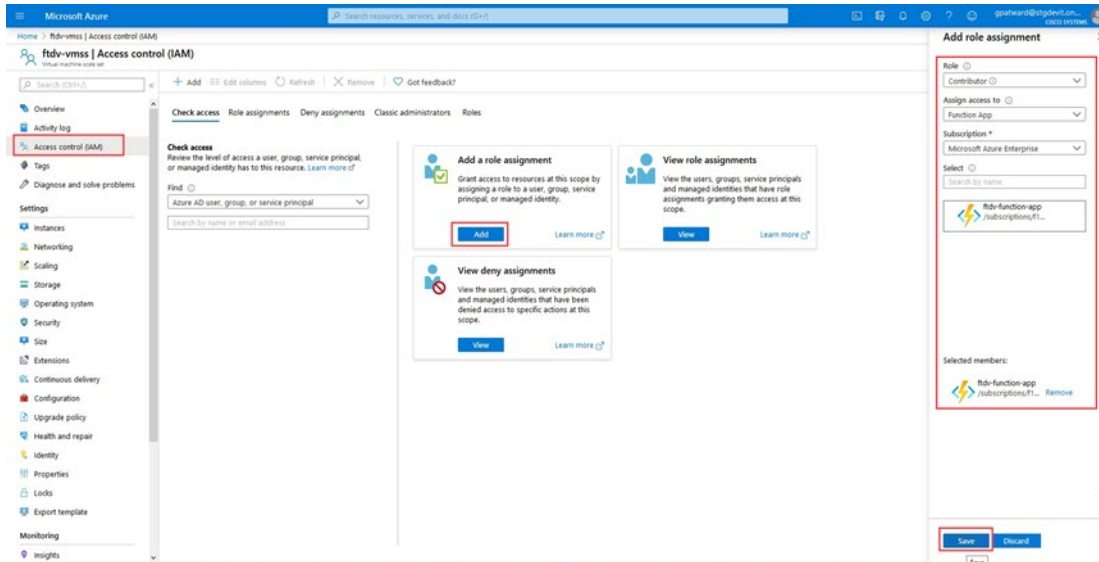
Microsoft Azure

Search resources, services, and docs (G+/)

gpatward@stgdevit.on... CISCO SYSTEMS

Home > ftdv-vmss | Access control (IAM)

ftdv-vmss | Access control (IAM)
Virtual machine scale set

Search (Ctrl+/)

Overview
Activity log
Access control (IAM)
Tags
Diagnose and solve problems

Settings
Instances
Networking
Scaling
Storage
Operating system
Security
Size
Extensions
Continuous delivery
Configuration
Upgrade policy
Health and repair
Identity
Properties
Locks
Export template

Monitoring
Insights

+ Add  Edit columns  Refresh  Remove  Got feedback?

Check access  Role assignments  Deny assignments  Classic administrators  Roles

Check access
Review the level of access a user, group, service principal, or managed identity has to this resource. Learn more

Find
Azure AD user, group, or service principal
Search by name or email address

Add a role assignment
Grant access to resources at this scope by assigning a role to a user, group, service principal, or managed identity.
Add  Learn more

View role assignments
View the users, groups, service principals and managed identities that have role assignments granting them access at this scope.
View  Learn more

View deny assignments
View the users, groups, service principals and managed identities that have been denied access to specific actions at this scope.
View  Learn more

Add role assignment

Role
Contributor

Assign access to
Function App

Subscription *
Microsoft Azure Enterprise

Select
Search by name

ftdv-function-app
/subscriptions/f1...

Selected members:
ftdv-function-app
/subscriptions/f1... Remove

Save  Discard